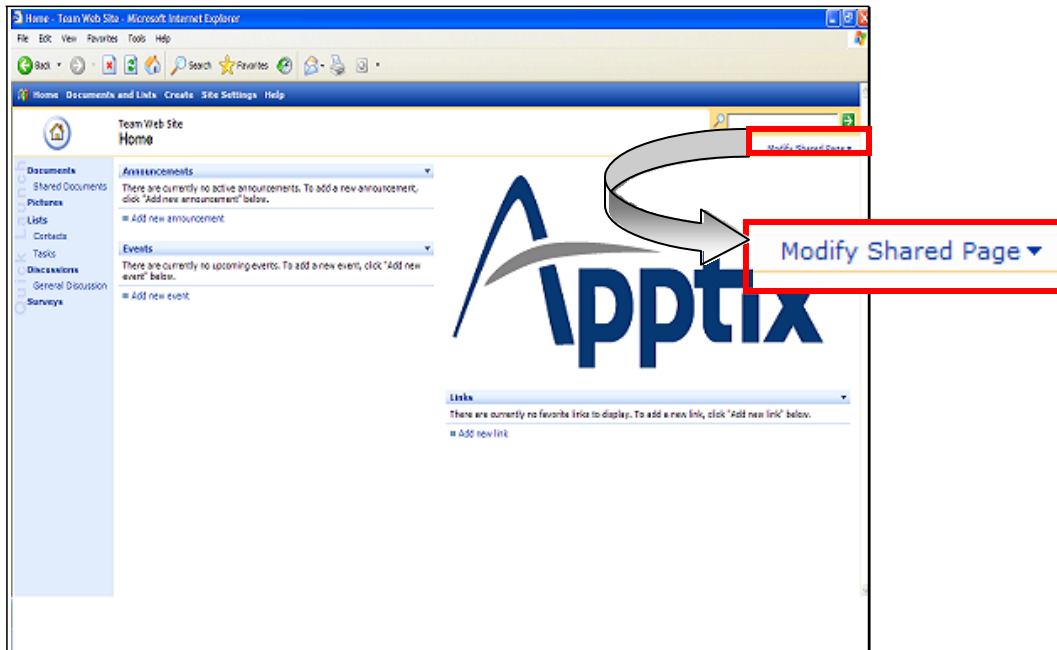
Home - Team Web Site - Microsoft Internet Explorer

File Edit View Favorites Tools Help

Back Search Favorites

Home Documents and Lists Create Site Settings Help

Team Web Site
Home

Modify Shared Page ▾

Quick Launch

Documents
Shared Documents
Pictures
Lists
Contacts
Tasks
Discussions
General Discussion
Surveys

Announcements
There are currently no active announcements. To add a new announcement, click "Add new announcement" below.
Add new announcement

Events
There are currently no upcoming events. To add a new event, click "Add new event" below.
Add new event

Apptix

Modify Shared Page ▾

Links
There are currently no favorite links to display. To add a new link, click "Add new link" below.
Add new link